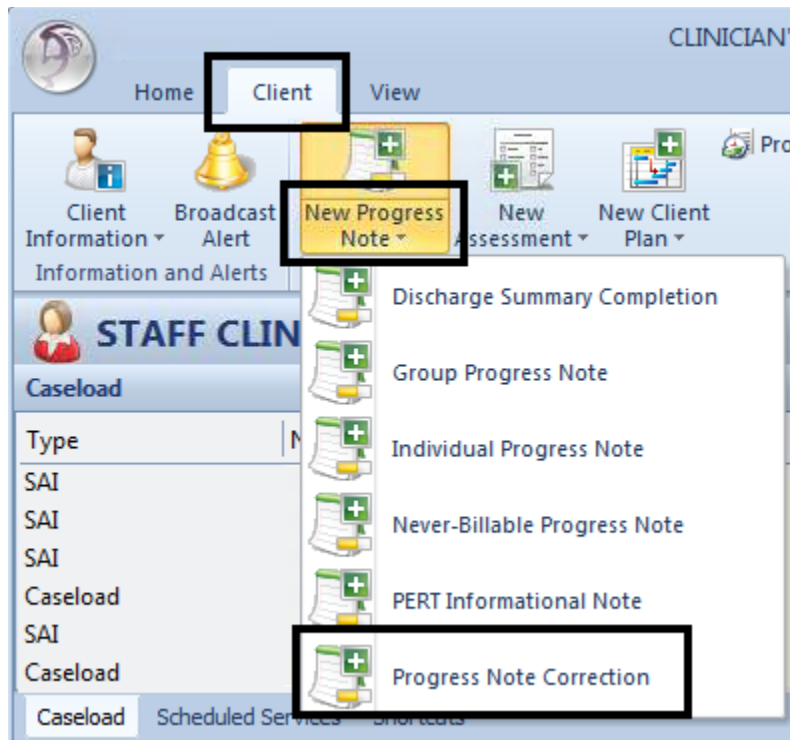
CLINICIAN'

Home Client View

Client Information ▾ Broadcast Alert New Progress Note ▾ New Assessment ▾ New Client Plan ▾ Pro

Information and Alerts

STAFF CLIN

Caseload

Type N

SAI
SAI
SAI
Caseload
SAI
Caseload

Caseload Scheduled Services Shortcuts

Discharge Summary Completion

Group Progress Note

Individual Progress Note

Never-Billable Progress Note

PERT Informational Note

Progress Note Correction